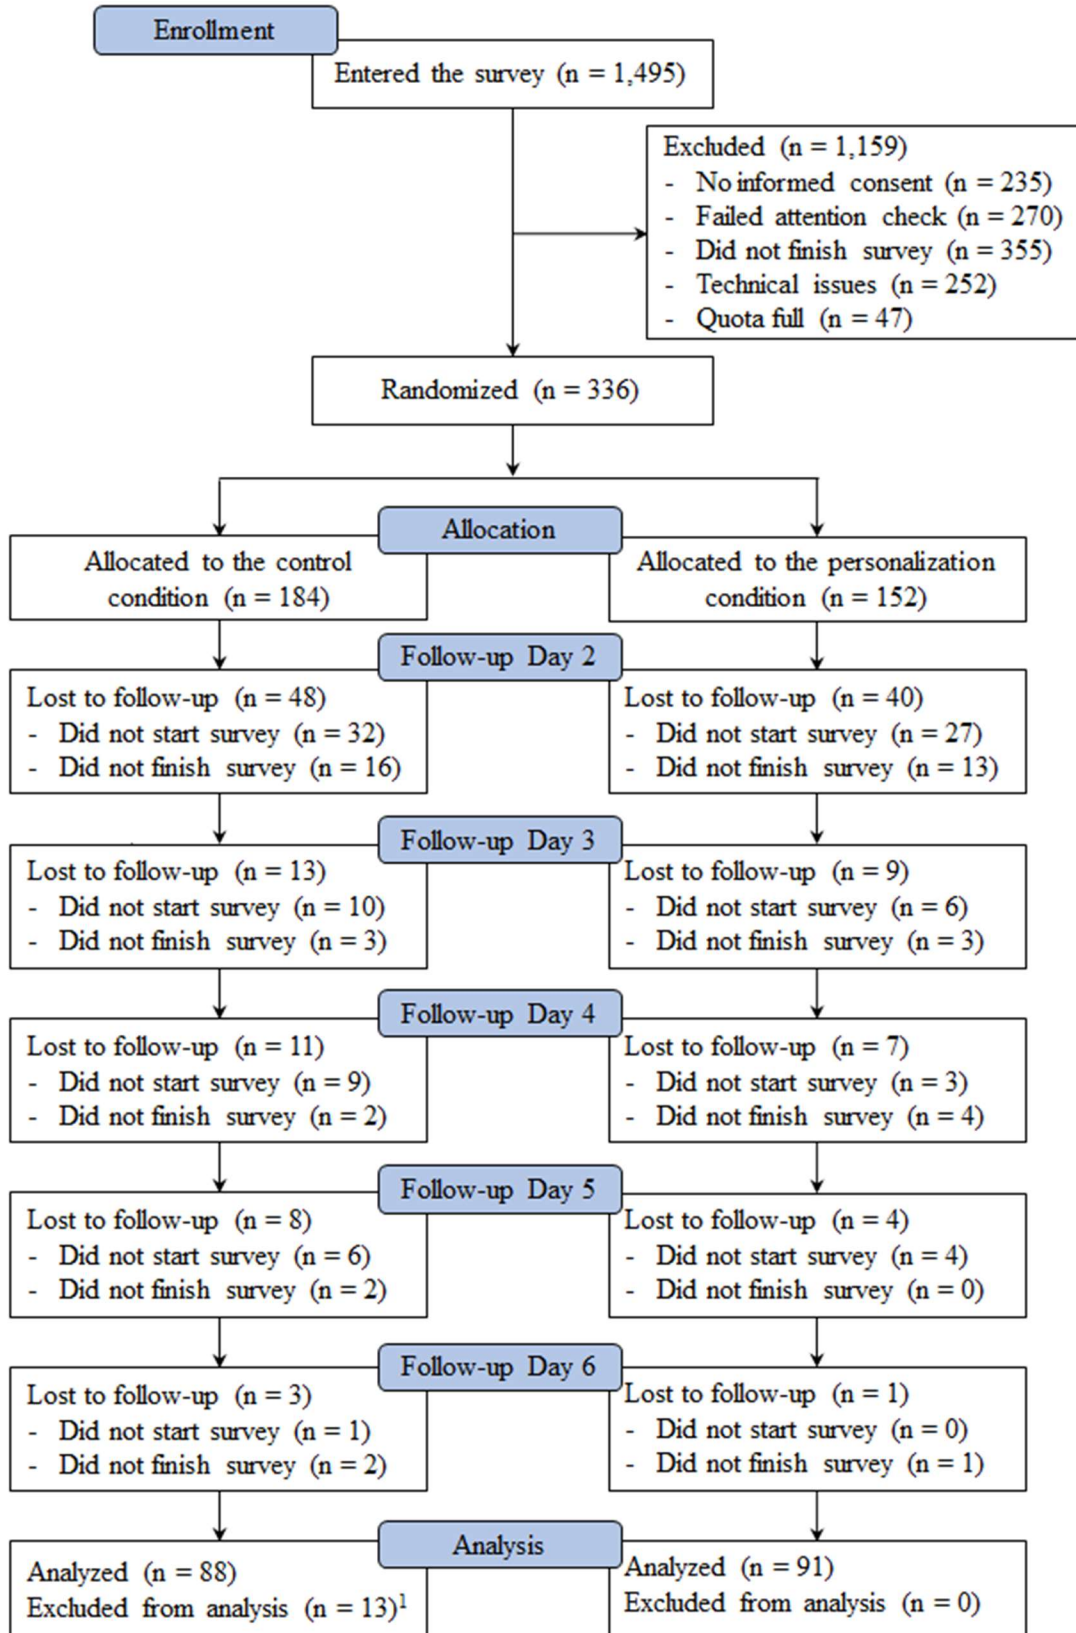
Enrollment

Entered the survey (n = 1,495)

Excluded (n = 1,159)
- No informed consent (n = 235)
- Failed attention check (n = 270)
- Did not finish survey (n = 355)
- Technical issues (n = 252)
- Quota full (n = 47)

Randomized (n = 336)

Allocation

Allocated to the control condition (n = 184)

Allocated to the personalization condition (n = 152)

Follow-up Day 2

Lost to follow-up (n = 48)
- Did not start survey (n = 32)
- Did not finish survey (n = 16)

Lost to follow-up (n = 40)
- Did not start survey (n = 27)
- Did not finish survey (n = 13)

Follow-up Day 3

Lost to follow-up (n = 13)
- Did not start survey (n = 10)
- Did not finish survey (n = 3)

Lost to follow-up (n = 9)
- Did not start survey (n = 6)
- Did not finish survey (n = 3)

Follow-up Day 4

Lost to follow-up (n = 11)
- Did not start survey (n = 9)
- Did not finish survey (n = 2)

Lost to follow-up (n = 7)
- Did not start survey (n = 3)
- Did not finish survey (n = 4)

Follow-up Day 5

Lost to follow-up (n = 8)
- Did not start survey (n = 6)
- Did not finish survey (n = 2)

Lost to follow-up (n = 4)
- Did not start survey (n = 4)
- Did not finish survey (n = 0)

Follow-up Day 6

Lost to follow-up (n = 3)
- Did not start survey (n = 1)
- Did not finish survey (n = 2)

Lost to follow-up (n = 1)
- Did not start survey (n = 0)
- Did not finish survey (n = 1)

Analysis

Analyzed (n = 88)
Excluded from analysis (n = 13)$^1$

Analyzed (n = 91)
Excluded from analysis (n = 0)